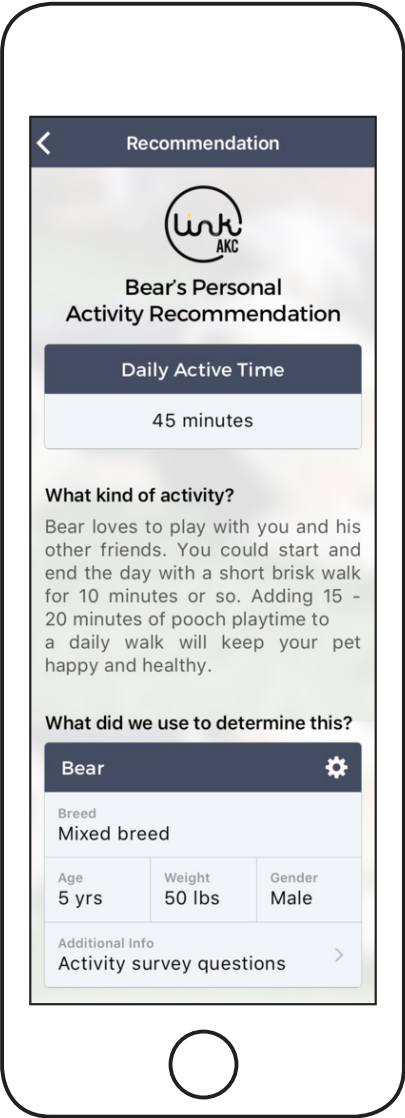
Recommendation

link AKC

Bear's Personal Activity Recommendation

Daily Active Time

45 minutes

What kind of activity?

Bear loves to play with you and his other friends. You could start and end the day with a short brisk walk for 10 minutes or so. Adding 15 - 20 minutes of pooch playtime to a daily walk will keep your pet happy and healthy.

What did we use to determine this?

Bear

Breed
Mixed breed

| Age | Weight | Gender |
|---|---|---|
| 5 yrs | 50 lbs | Male |

Additional Info
Activity survey questions